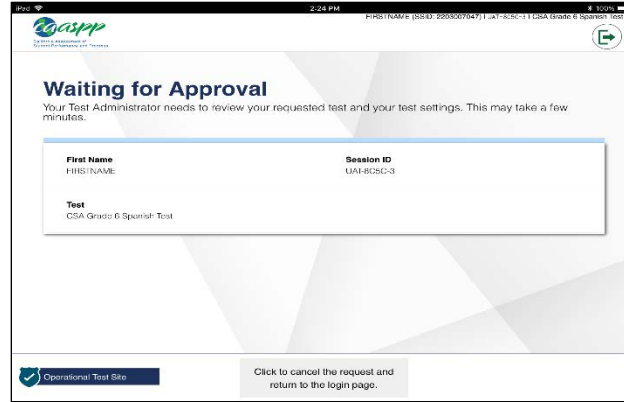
iPad
2:24 PM
100%
FIRSTNAME (SSID: 2203007047) | UAT-8C5C-3 | CSA Grade 6 Spanish Test

caaspp
California Assessment of Student Performance and Progress

Waiting for Approval
Your Test Administrator needs to review your requested test and your test settings. This may take a few minutes.

First Name
FIRSTNAME

Session ID
UAT-8C5C-3

Test
CSA Grade 6 Spanish Test

Operational Test Site

Click to cancel the request and return to the login page.